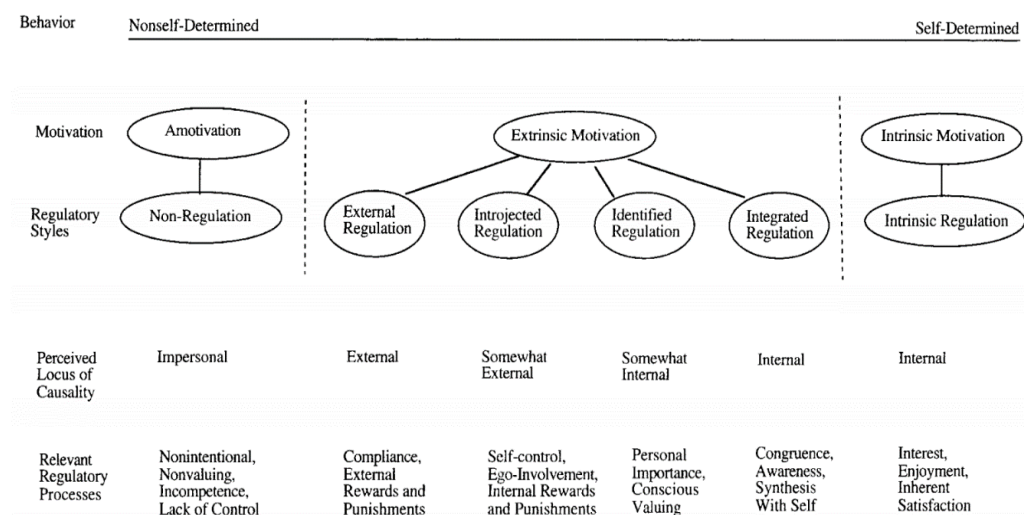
Behavior

Nonself-Determined

Self-Determined

Motivation

Amotivation

Extrinsic Motivation

Intrinsic Motivation

Regulatory Styles

Non-Regulation

External Regulation

Introjected Regulation

Identified Regulation

Integrated Regulation

Intrinsic Regulation

Perceived Locus of Causality

Impersonal

External

Somewhat External

Somewhat Internal

Internal

Internal

Relevant Regulatory Processes

Nonintentional, Nonvaluing, Incompetence, Lack of Control

Compliance, External Rewards and Punishments

Self-control, Ego-Involvement, Internal Rewards and Punishments

Personal Importance, Conscious Valuing

Congruence, Awareness, Synthesis With Self

Interest, Enjoyment, Inherent Satisfaction